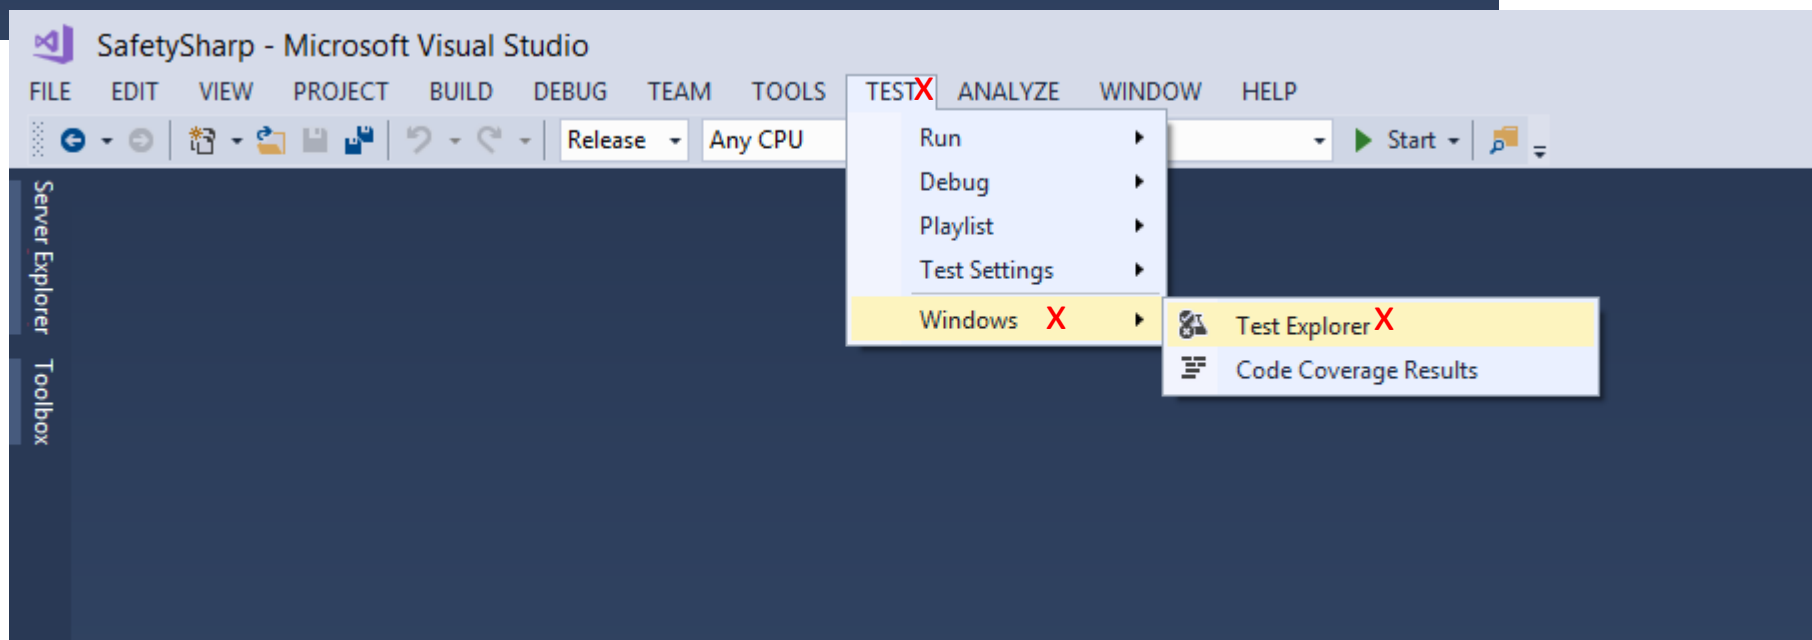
SafetySharp - Microsoft Visual Studio

FILE EDIT VIEW PROJECT BUILD DEBUG TEAM TOOLS TEST X ANALYZE WINDOW HELP

Release Any CPU Start

Run
Debug
Playlist
Test Settings
Windows X

Test Explorer X
Code Coverage Results

Server Explorer
Toolbox